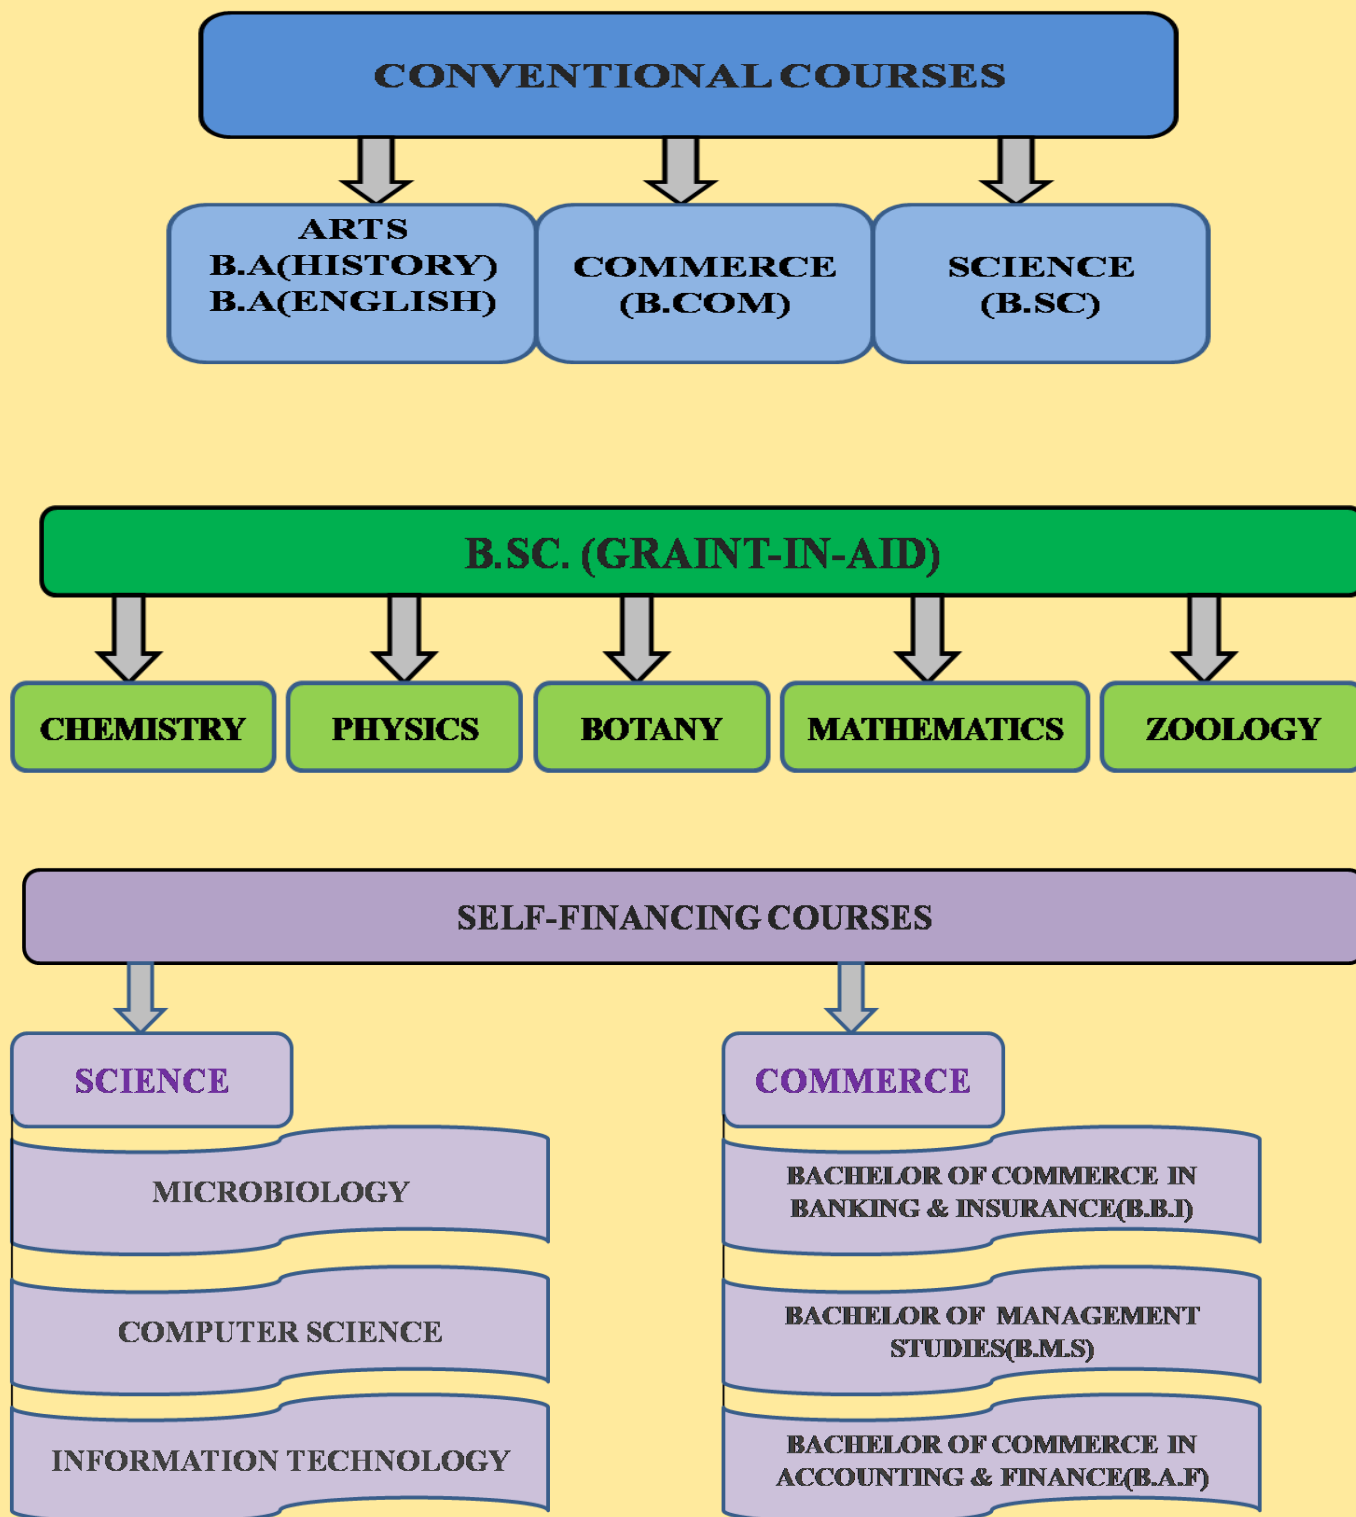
CONVENTIONAL COURSES

ARTS
B.A(HISTORY)
B.A(ENGLISH)

COMMERCE
(B.COM)

SCIENCE
(B.SC)

B.SC. (GRAINT-IN-AID)

CHEMISTRY

PHYSICS

BOTANY

MATHEMATICS

ZOOLOGY

SELF-FINANCING COURSES

SCIENCE

MICROBIOLOGY

COMPUTER SCIENCE

INFORMATION TECHNOLOGY

COMMERCE

BACHELOR OF COMMERCE IN BANKING & INSURANCE(B.B.I)

BACHELOR OF MANAGEMENT STUDIES(B.M.S)

BACHELOR OF COMMERCE IN ACCOUNTING & FINANCE(B.A.F)